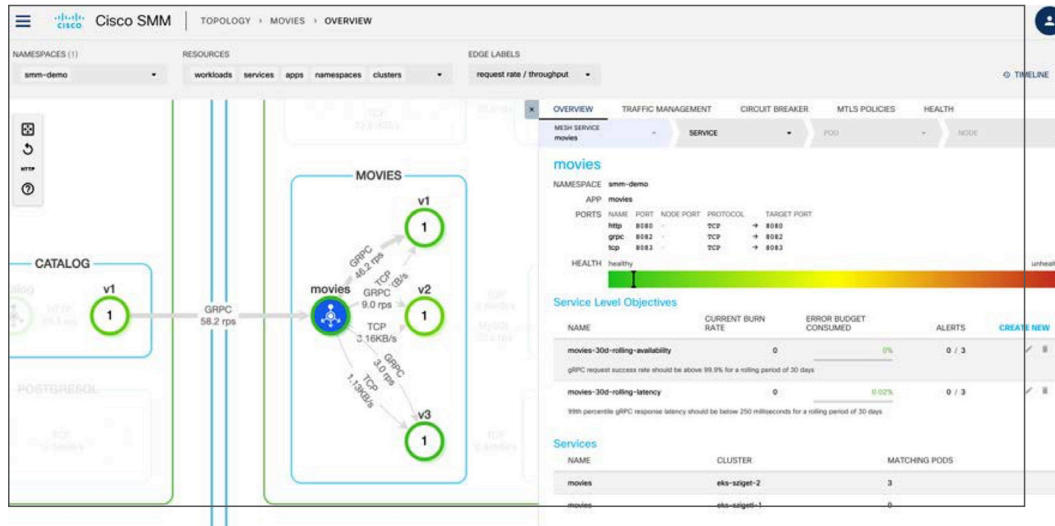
cisco Cisco SMM | TOPOLOGY › MOVIES › OVERVIEW

NAMESPACES (1)
smm-demo

RESOURCES
workloads services apps namespaces clusters

EDGE LABELS
request rate / throughput

TIMELINE

HTTP

TCP
72.3 KB/s

MOVIES

CATALOG

v1
1

GRPC
58.2 rps

movies

GRPC
46.2 rps

TCP
KB/s

GRPC
9.0 rps

TCP
3.16KB/s

GRPC
3.0 rps

TCP
1.13KB/s

v1
1

v2
1

v3
1

POSTGRESQL

OVERVIEW TRAFFIC MANAGEMENT CIRCUIT BREAKER MTLS POLICIES HEALTH

MESH SERVICE
movies

SERVICE

POD

NODE

movies

NAMESPACE smm-demo
APP movies

PORTS
| NAME | PORT | NODE PORT | PROTOCOL | | TARGET PORT |
|---|---|---|---|---|---|
| http | 8080 | - | TCP | → | 8080 |
| grpc | 8082 | - | TCP | → | 8082 |
| tcp | 8083 | - | TCP | → | 8083 |

HEALTH healthy unheal

Service Level Objectives

| NAME | CURRENT BURN RATE | ERROR BUDGET CONSUMED | ALERTS | CREATE NEW |
|---|---|---|---|---|
| movies-30d-rolling-availability | 0 | 0% | 0 / 3 | |
| gRPC request success rate should be above 99.9% for a rolling period of 30 days | | | | |
| movies-30d-rolling-latency | 0 | 0.02% | 0 / 3 | |
| 99th percentile gRPC response latency should be below 250 milliseconds for a rolling period of 30 days | | | | |

Services

| NAME | CLUSTER | MATCHING PODS |
|---|---|---|
| movies | eks-sziget-2 | 3 |
| movies | eks-sziget-1 | 0 |